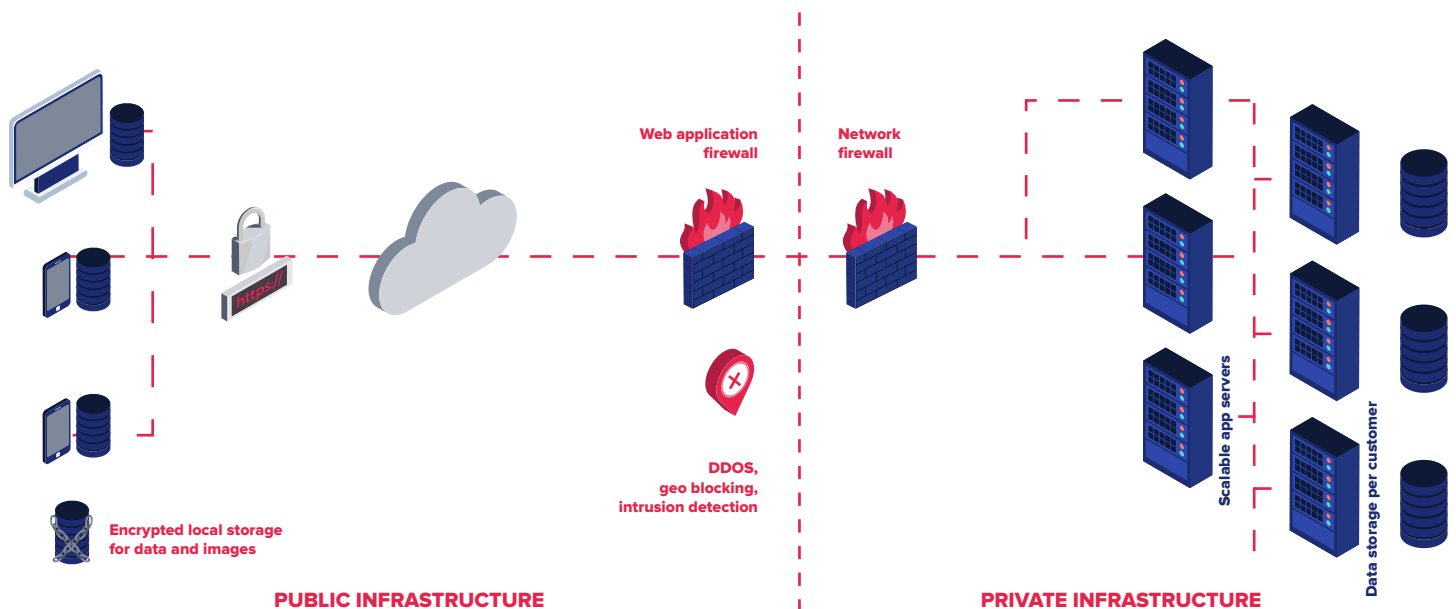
https://

Web application firewall

Network firewall

DDOS, geo blocking, intrusion detection

Scalable app servers

Data storage per customer

Encrypted local storage for data and images

PUBLIC INFRASTRUCTURE

PRIVATE INFRASTRUCTURE